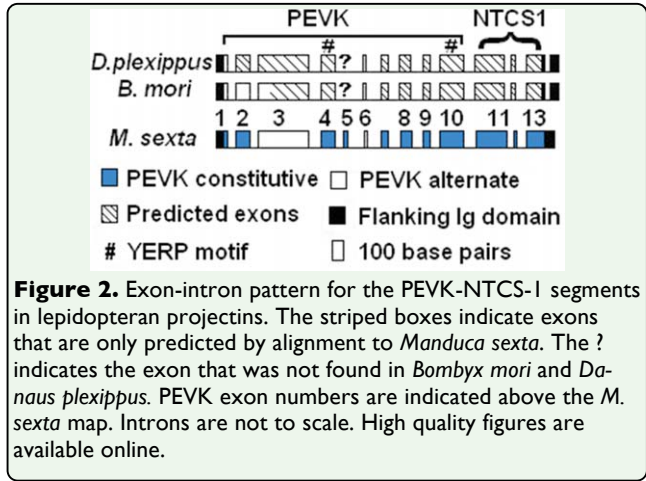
PEVK NTCS1

D.plexippus # ? #

B. mori ?

1 2 3 4 5 6 8 9 10 11 13

M. sexta

PEVK constitutive PEVK alternate

Predicted exons Flanking Ig domain

# YERP motif 100 base pairs

**Figure 2.** Exon-intron pattern for the PEVK-NTCS-1 segments in lepidopteran projectins. The striped boxes indicate exons that are only predicted by alignment to *Manduca sexta*. The ? indicates the exon that was not found in *Bombyx mori* and *Danaus plexippus.* PEVK exon numbers are indicated above the *M. sexta* map. Introns are not to scale. High quality figures are available online.